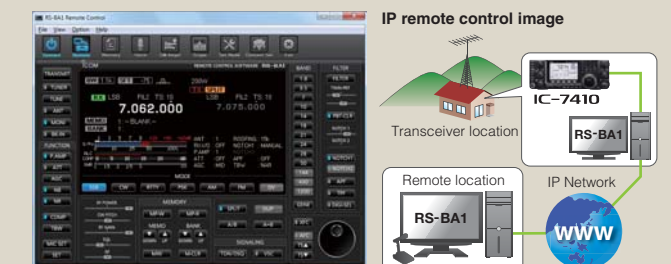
RS-BA1 Remote Control

File View Option Help

ICOM

REMOTE CONTROL SOFTWARE RS-BA1

TRANSMIT

BAND

FILTER

LSB FIL2 TS 1k

7.062.000

LSB FIL2 TS 1k

7.075.000

MEMO 1 -BLANK-

BANK 1

MODE

SSB CW RTTY PSK AM FM

MEMORY

SIGNALING

IP remote control image

IC-7410

Transceiver location

RS-BA1

Remote location

IP Network

RS-BA1

WWW